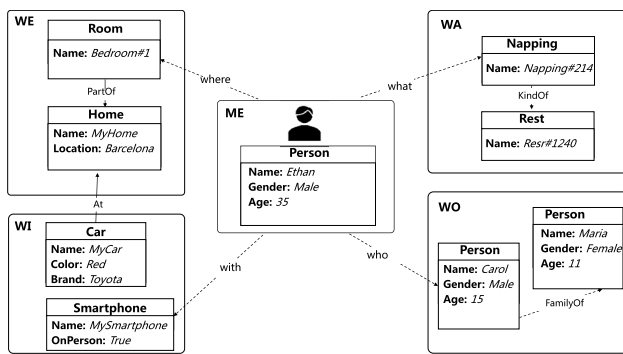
WE

Room
Name: Bedroom#1

PartOf

Home
Name: MyHome
Location: Barcelona

where

ME

Person
Name: Ethan
Gender: Male
Age: 35

what

WA

Napping
Name: Napping#214

KindOf

Rest
Name: Resr#1240

At

WI

Car
Name: MyCar
Color: Red
Brand: Toyota

with

Smartphone
Name: MySmartphone
OnPerson: True

who

WO

Person
Name: Carol
Gender: Male
Age: 15

Person
Name: Maria
Gender: Female
Age: 11

FamilyOf